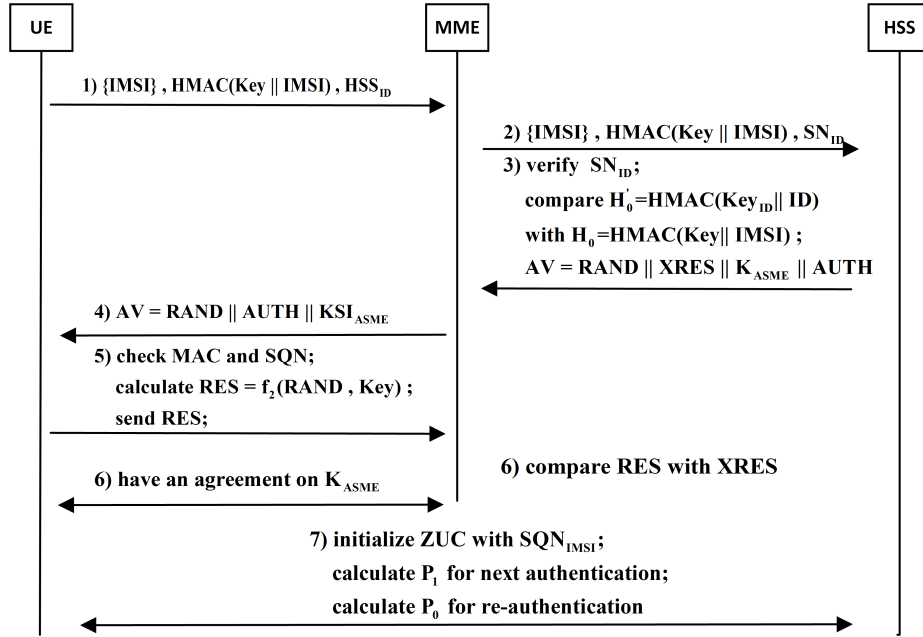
UE

MME

HSS

1) {IMSI} , HMAC(Key || IMSI) , $HSS_{ID}$

2) {IMSI} , HMAC(Key || IMSI) , $SN_{ID}$

3) verify $SN_{ID}$;

compare $H_0^{'}$=HMAC($Key_{ID}$|| ID)

with $H_0$=HMAC(Key|| IMSI) ;

AV = RAND || XRES || $K_{ASME}$ || AUTH

4) AV = RAND || AUTH || $KSI_{ASME}$

5) check MAC and SQN;

calculate RES = $f_2$(RAND , Key) ;

send RES;

6) have an agreement on $K_{ASME}$

6) compare RES with XRES

7) initialize ZUC with $SQN_{IMSI}$;

calculate $P_1$ for next authentication;

calculate $P_0$ for re-authentication